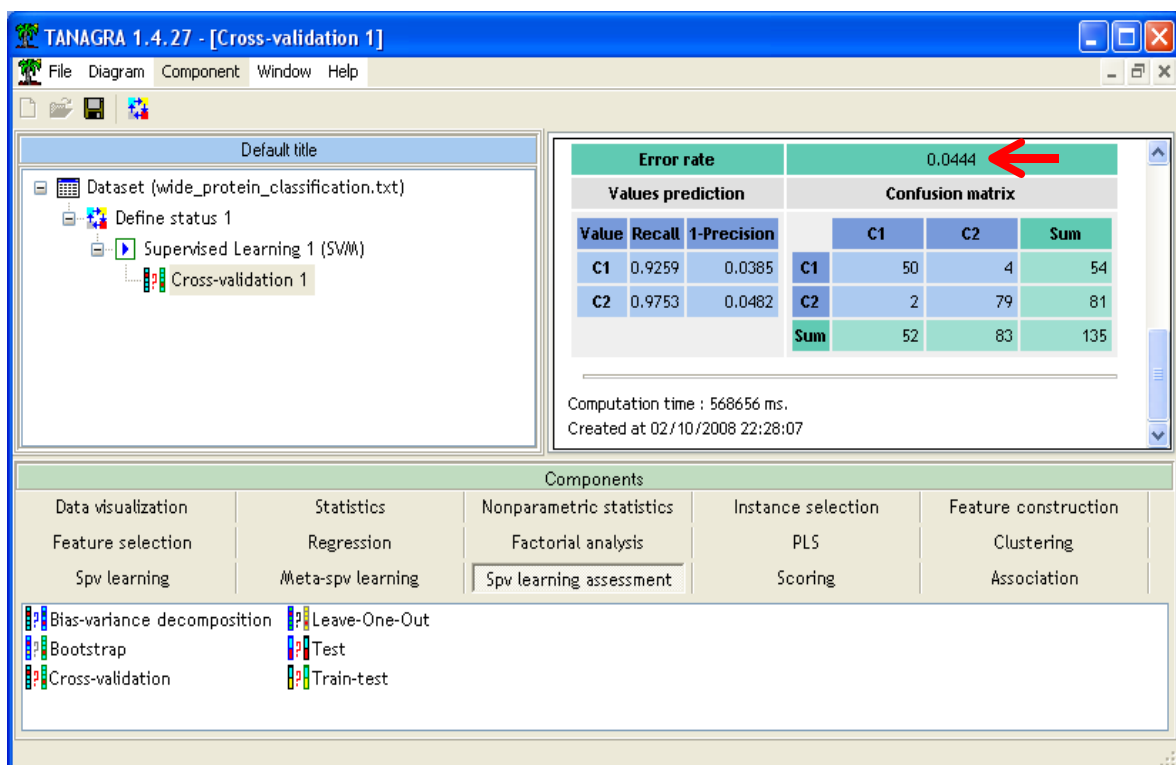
TANAGRA 1.4.27 - [Cross-validation 1]

File Diagram Component Window Help

Default title

Dataset (wide_protein_classification.txt)
Define status 1
Supervised Learning 1 (SVM)
Cross-validation 1

| Error rate | 0.0444 |
|---|---|
| Values prediction | Confusion matrix |

| Value | Recall | 1-Precision |
|---|---|---|
| C1 | 0.9259 | 0.0385 |
| C2 | 0.9753 | 0.0482 |

| | C1 | C2 | Sum |
|---|---|---|---|
| C1 | 50 | 4 | 54 |
| C2 | 2 | 79 | 81 |
| Sum | 52 | 83 | 135 |

Computation time : 568656 ms.
Created at 02/10/2008 22:28:07

Components

| Data visualization | Statistics | Nonparametric statistics | Instance selection | Feature construction |
|---|---|---|---|---|
| Feature selection | Regression | Factorial analysis | PLS | Clustering |
| Spv learning | Meta-spv learning | Spv learning assessment | Scoring | Association |

Bias-variance decomposition
Bootstrap
Cross-validation
Leave-One-Out
Test
Train-test